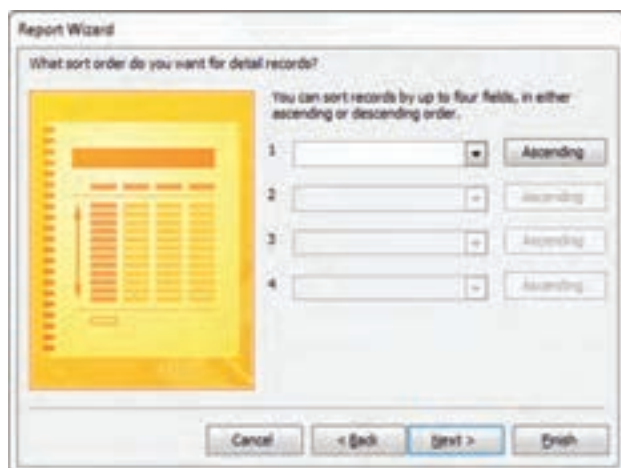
Report Wizard

What sort order do you want for detail records?

You can sort records by up to four fields, in either ascending or descending order.

1 Ascending

2 Ascending

3 Ascending

4 Ascending

Cancel < Back Next > Finish